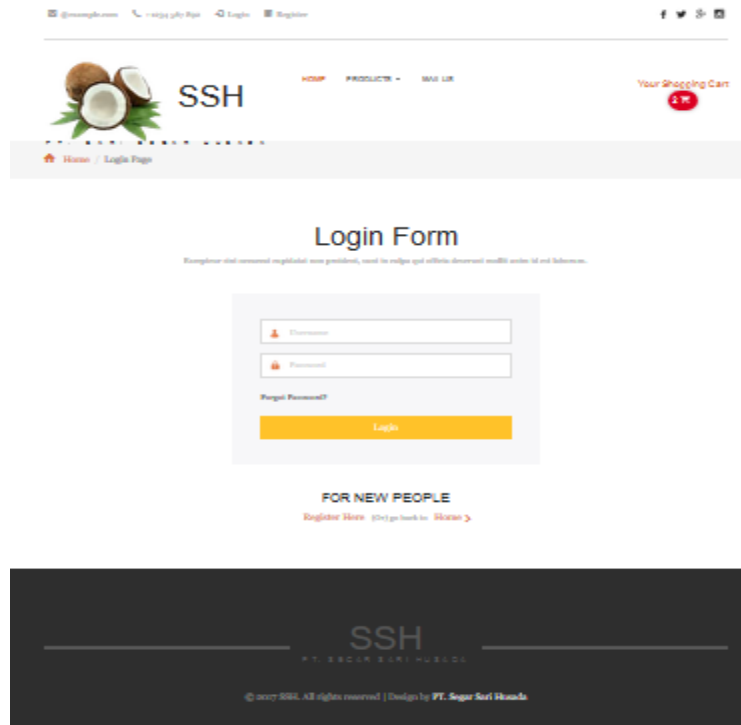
@example.com +0234 567 890 Login Register

SSH

HOME PRODUCTS ▾ MAIL US

Your Shopping Cart
2

Home / Login Page

Login Form

Excepteur sint occaecat cupidatat non proident, sunt in culpa qui officia deserunt mollit anim id est laborum.

Username

Password

Forgot Password?

Login

FOR NEW PEOPLE

Register Here (Or) go back to Home >

SSH

PT. SEGAR SARI HUSADA

© 2017 SSH. All rights reserved | Design by PT. Segar Sari Husada